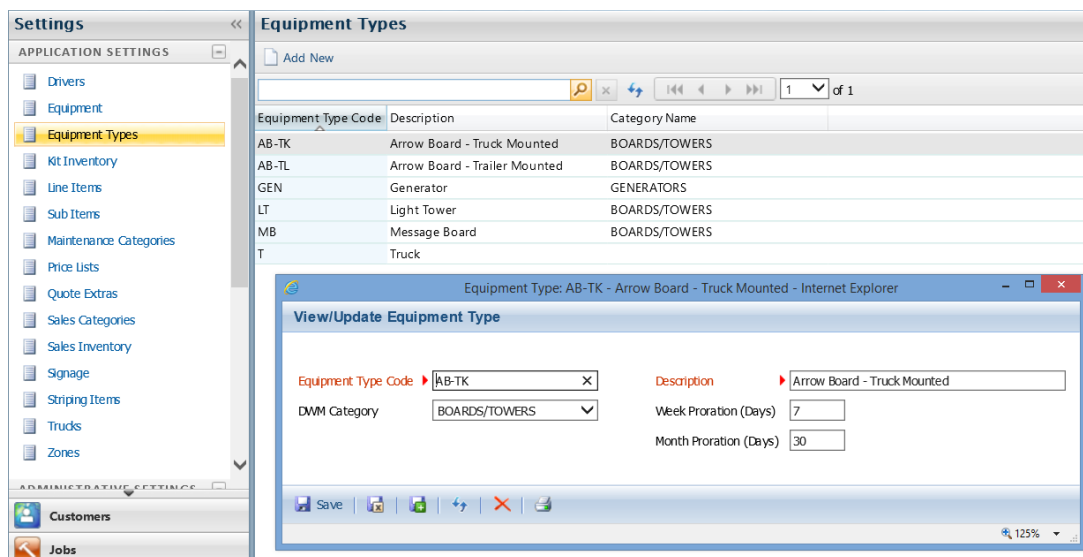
Settings

APPLICATION SETTINGS

Drivers
Equipment
Equipment Types
Kit Inventory
Line Items
Sub Items
Maintenance Categories
Price Lists
Quote Extras
Sales Categories
Sales Inventory
Signage
Striping Items
Trucks
Zones

ADMINISTRATIVE SETTINGS

Customers

Jobs

Equipment Types

Add New

1 of 1

| Equipment Type Code | Description | Category Name |
|---|---|---|
| AB-TK | Arrow Board - Truck Mounted | BOARDS/TOWERS |
| AB-TL | Arrow Board - Trailer Mounted | BOARDS/TOWERS |
| GEN | Generator | GENERATORS |
| LT | Light Tower | BOARDS/TOWERS |
| MB | Message Board | BOARDS/TOWERS |
| T | Truck | |

Equipment Type: AB-TK - Arrow Board - Truck Mounted - Internet Explorer

View/Update Equipment Type

Equipment Type Code AB-TK
DWM Category BOARDS/TOWERS
Description Arrow Board - Truck Mounted
Week Proration (Days) 7
Month Proration (Days) 30

Save

125%